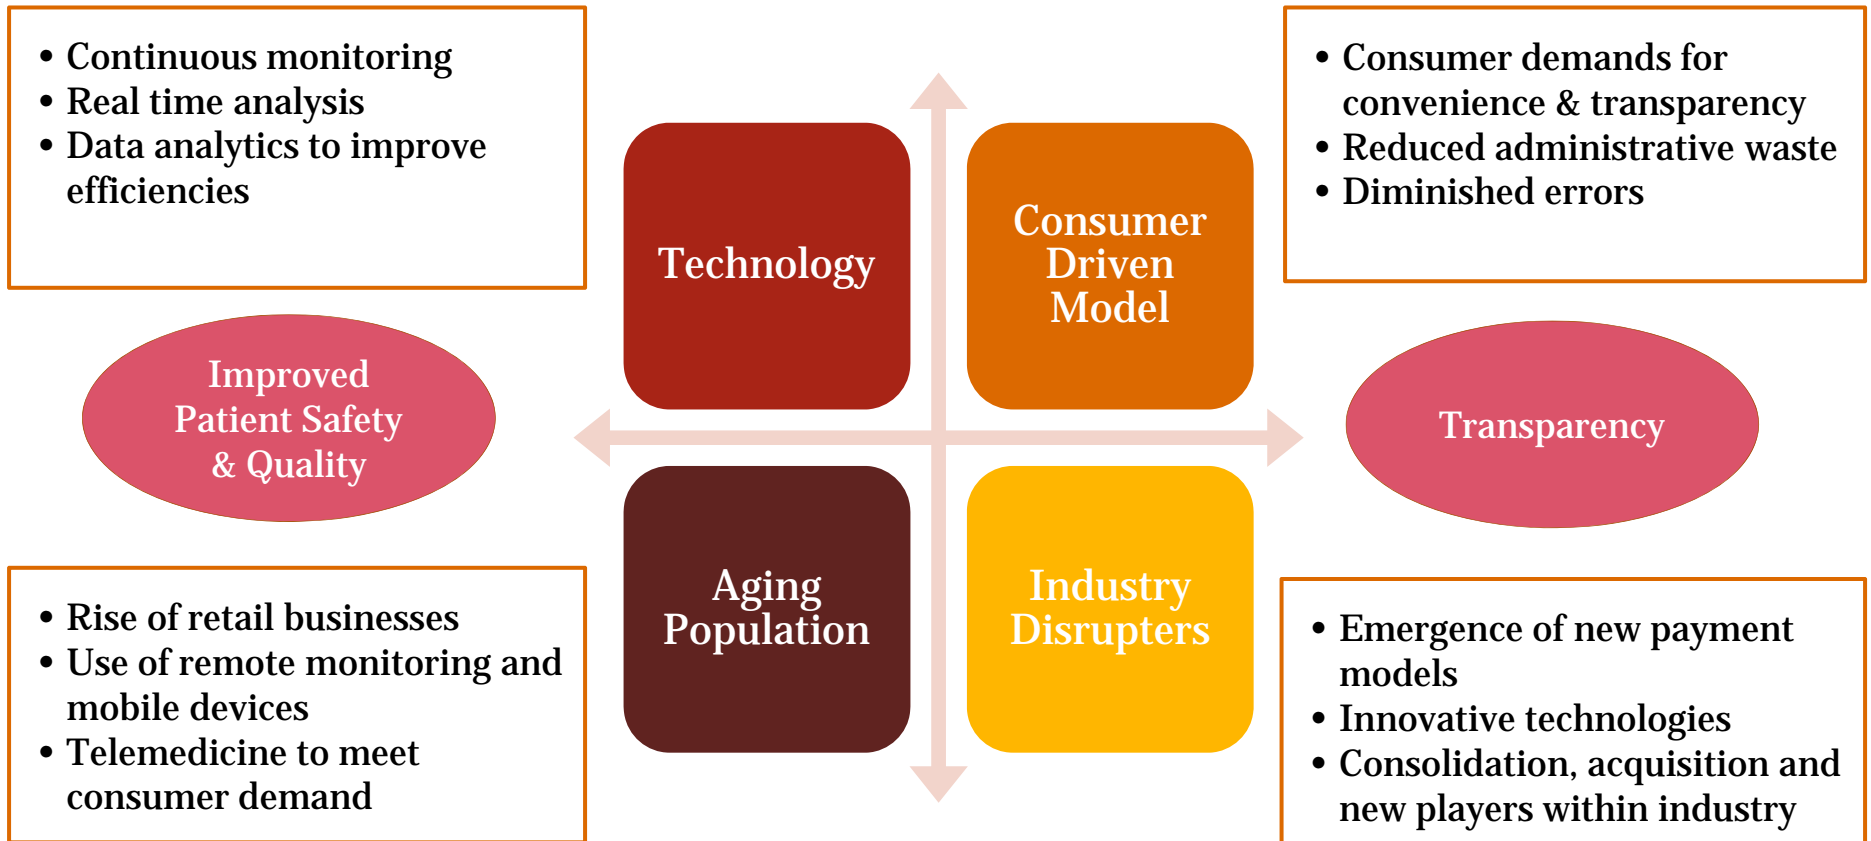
- Continuous monitoring
- Real time analysis
- Data analytics to improve efficiencies

Technology

Consumer Driven Model

- Consumer demands for convenience & transparency
- Reduced administrative waste
- Diminished errors

Improved Patient Safety & Quality

Transparency

- Rise of retail businesses
- Use of remote monitoring and mobile devices
- Telemedicine to meet consumer demand

Aging Population

Industry Disrupters

- Emergence of new payment models
- Innovative technologies
- Consolidation, acquisition and new players within industry